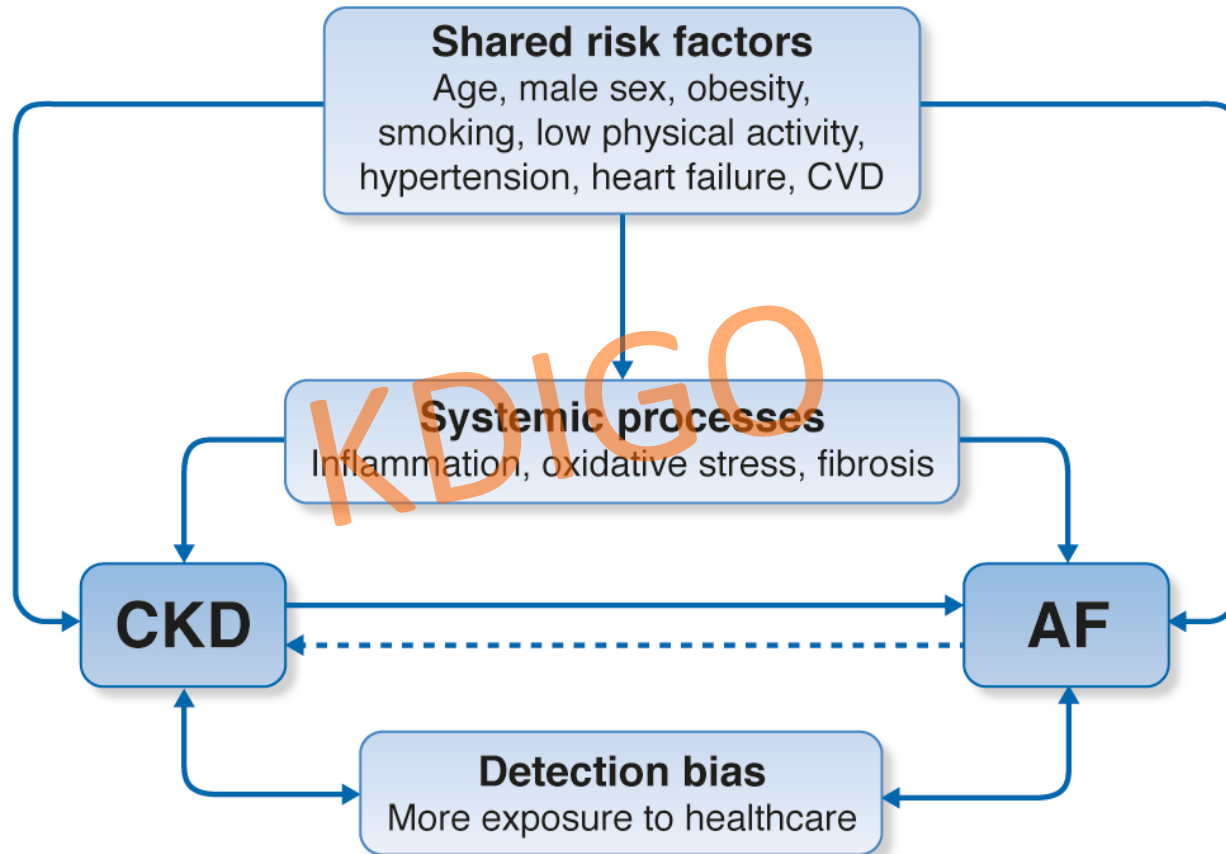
Shared risk factors
Age, male sex, obesity, smoking, low physical activity, hypertension, heart failure, CVD

KDIGO

Systemic processes
Inflammation, oxidative stress, fibrosis

CKD

AF

Detection bias
More exposure to healthcare